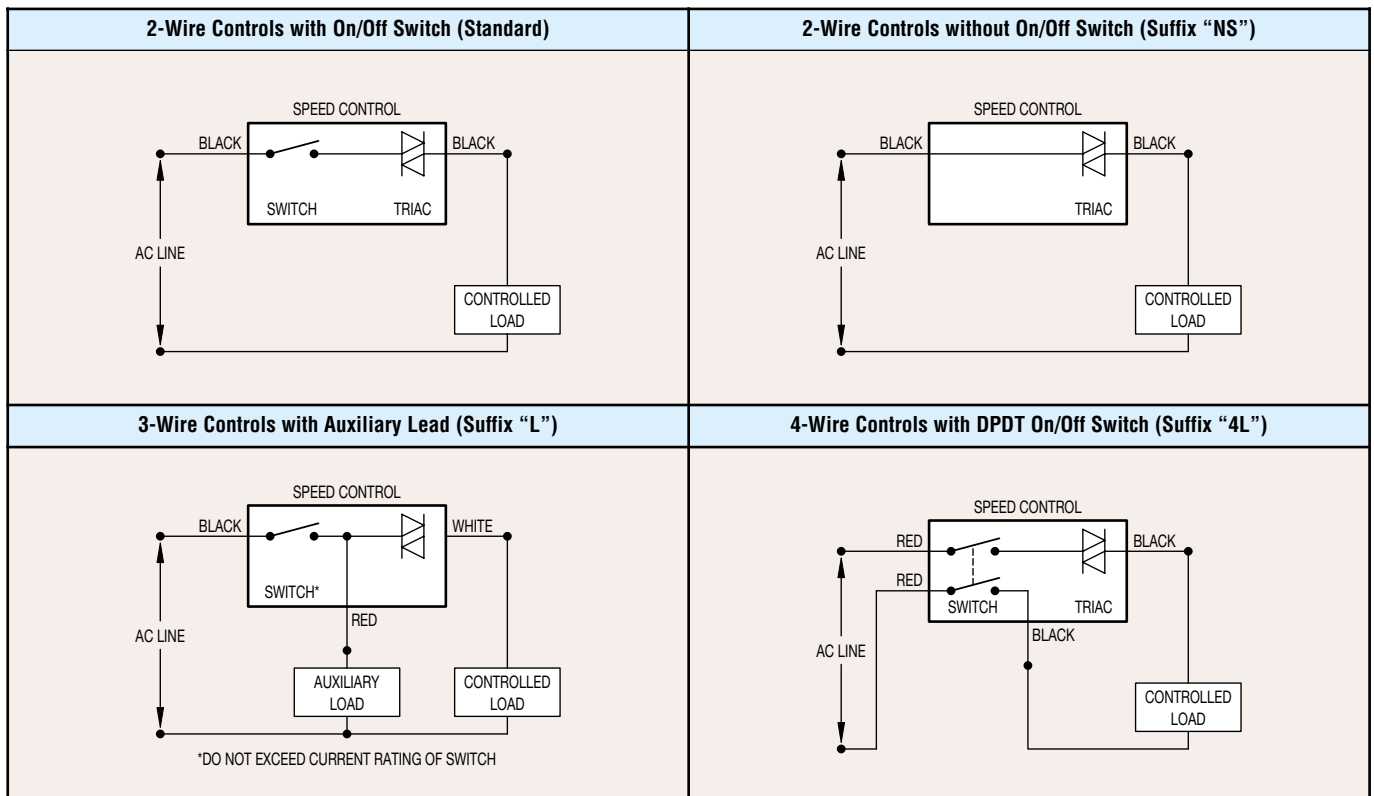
2-Wire Controls with On/Off Switch (Standard)

SPEED CONTROL
BLACK
BLACK
SWITCH
TRIAC
AC LINE
CONTROLLED LOAD

2-Wire Controls without On/Off Switch (Suffix "NS")

SPEED CONTROL
BLACK
BLACK
TRIAC
AC LINE
CONTROLLED LOAD

3-Wire Controls with Auxiliary Lead (Suffix "L")

SPEED CONTROL
BLACK
WHITE
SWITCH*
RED
AC LINE
AUXILIARY LOAD
CONTROLLED LOAD
*DO NOT EXCEED CURRENT RATING OF SWITCH

4-Wire Controls with DPDT On/Off Switch (Suffix "4L")

SPEED CONTROL
RED
BLACK
RED
SWITCH
TRIAC
BLACK
AC LINE
CONTROLLED LOAD